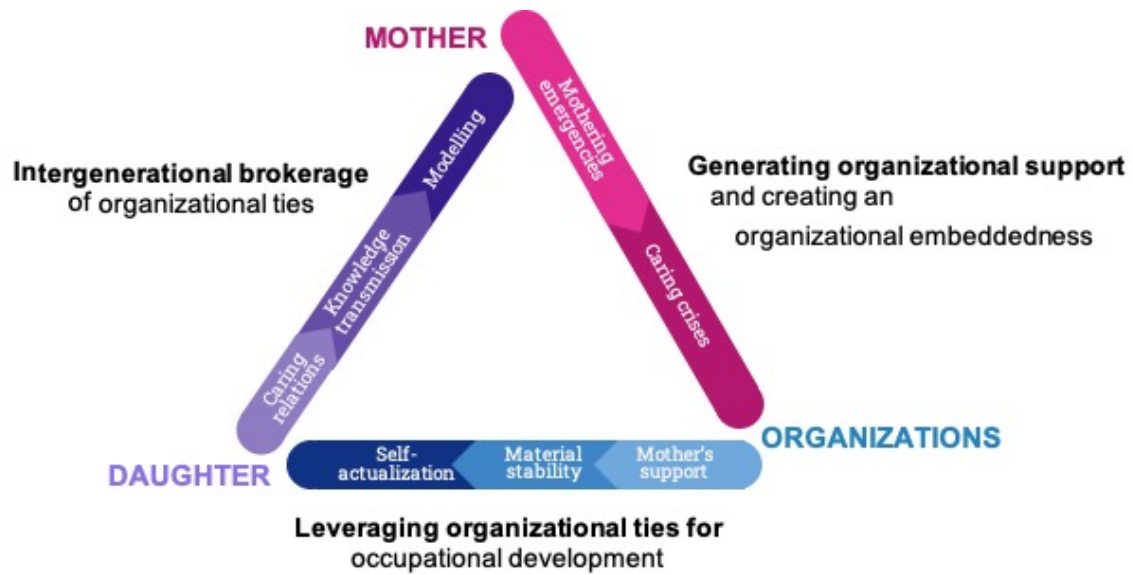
MOTHER

Intergenerational brokerage of organizational ties

Modelling

Knowledge transmission

Caring relations

Mothering emergencies

Caring crises

Generating organizational support and creating an organizational embeddedness

ORGANIZATIONS

DAUGHTER

Self-actualization

Material stability

Mother's support

Leveraging organizational ties for occupational development